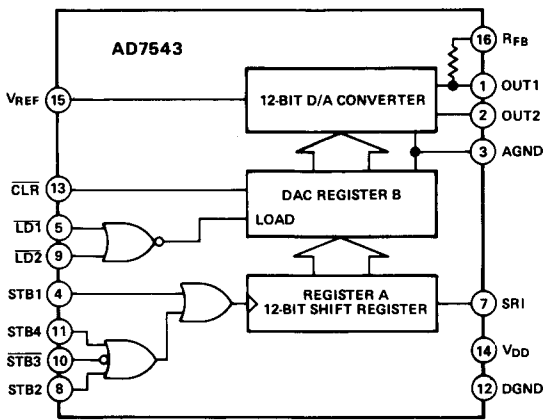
AD7543

16 $R_{FB}$

1 OUT1

2 OUT2

3 AGND

$V_{REF}$ 15

12-BIT D/A CONVERTER

$\overline{CLR}$ 13

DAC REGISTER B

LOAD

$\overline{LD1}$ 5

$\overline{LD2}$ 9

STB1 4

REGISTER A
12-BIT SHIFT REGISTER

7 SRI

STB4 11

$\overline{STB3}$ 10

STB2 8

14 $V_{DD}$

12 DGND